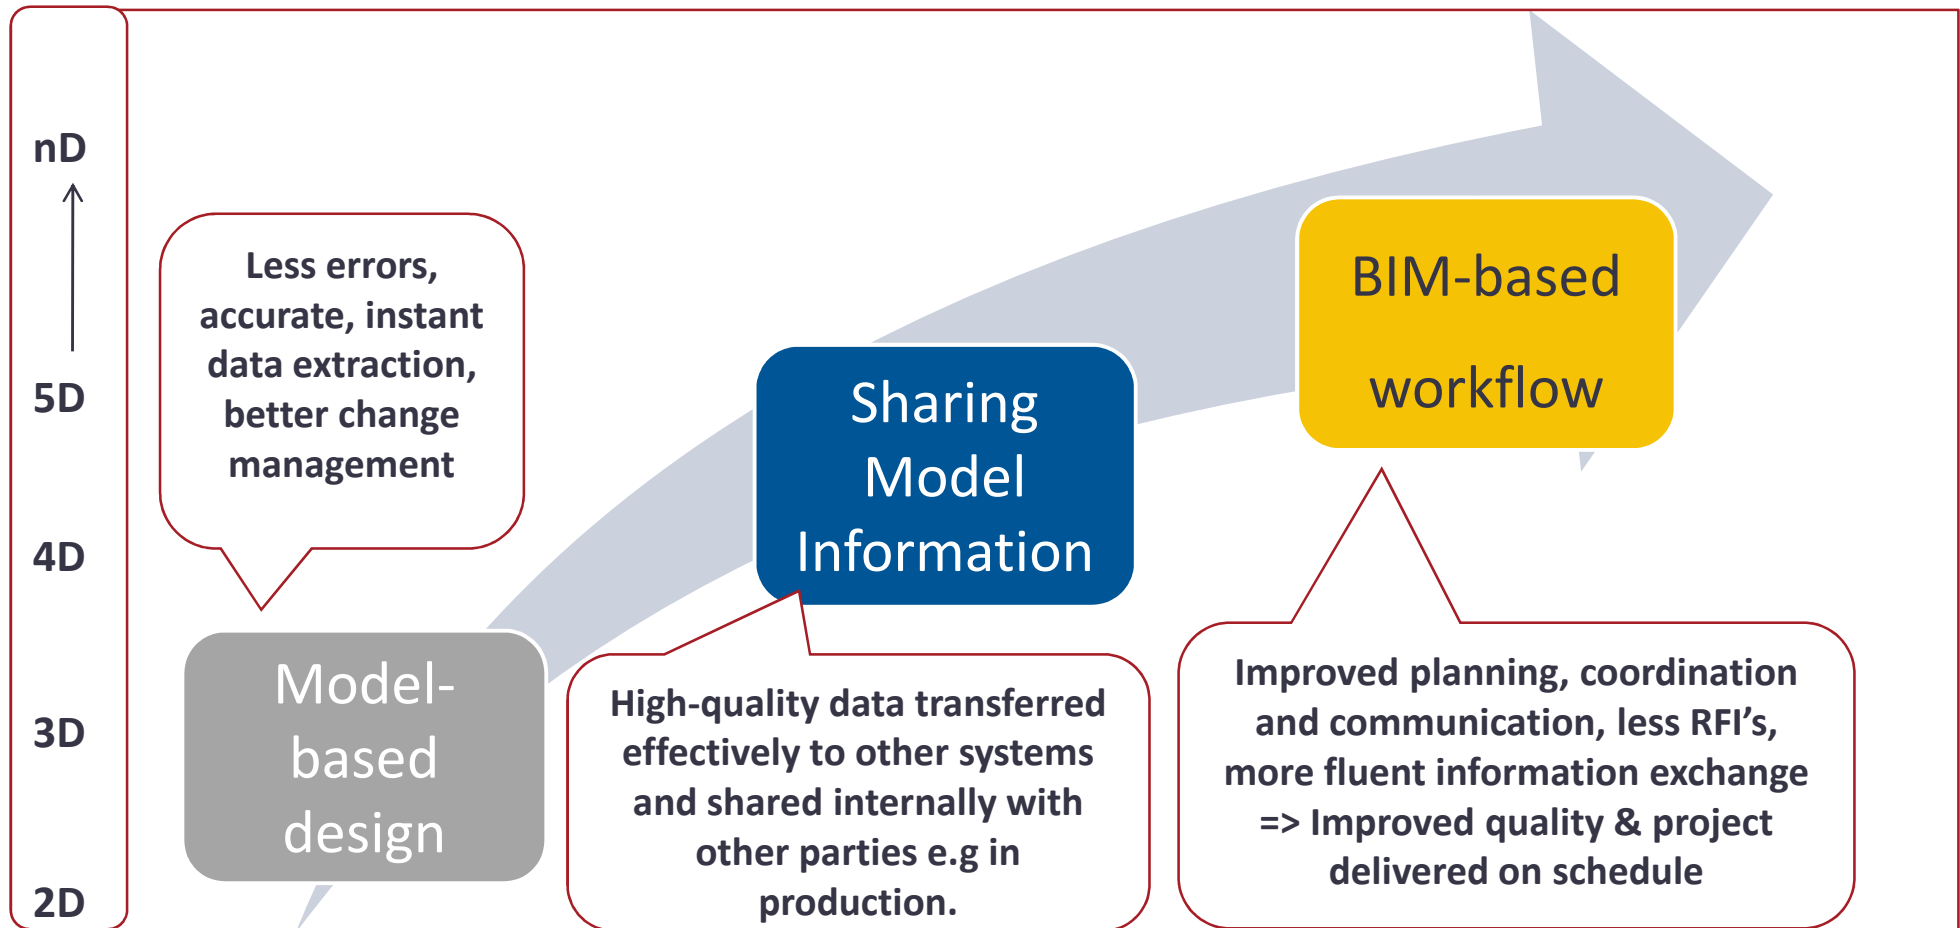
nD

5D

4D

3D

2D

Less errors, accurate, instant data extraction, better change management

Model-based design

Sharing Model Information

High-quality data transferred effectively to other systems and shared internally with other parties e.g in production.

BIM-based workflow

Improved planning, coordination and communication, less RFI’s, more fluent information exchange => Improved quality & project delivered on schedule